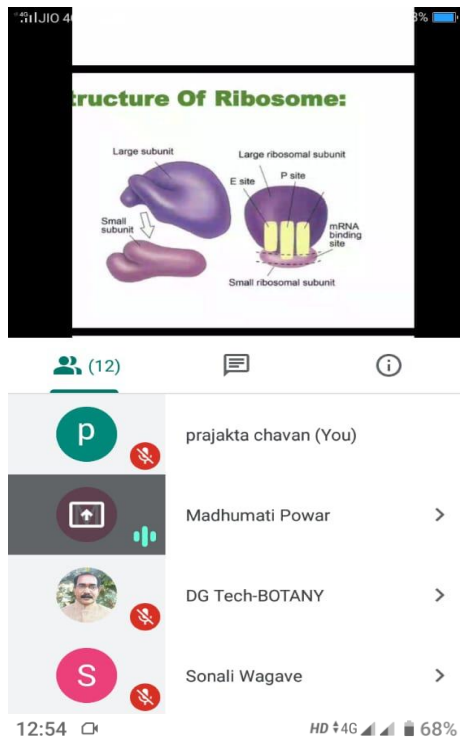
JIO 4G 8%

tructure Of Ribosome:

Large subunit

Small subunit

Large ribosomal subunit

E site

P site

mRNA binding site

Small ribosomal subunit

(12)

p

prajakta chavan (You)

Madhumati Powar

DG Tech-BOTANY

S

Sonali Wagave

12:54

HD 4G 68%